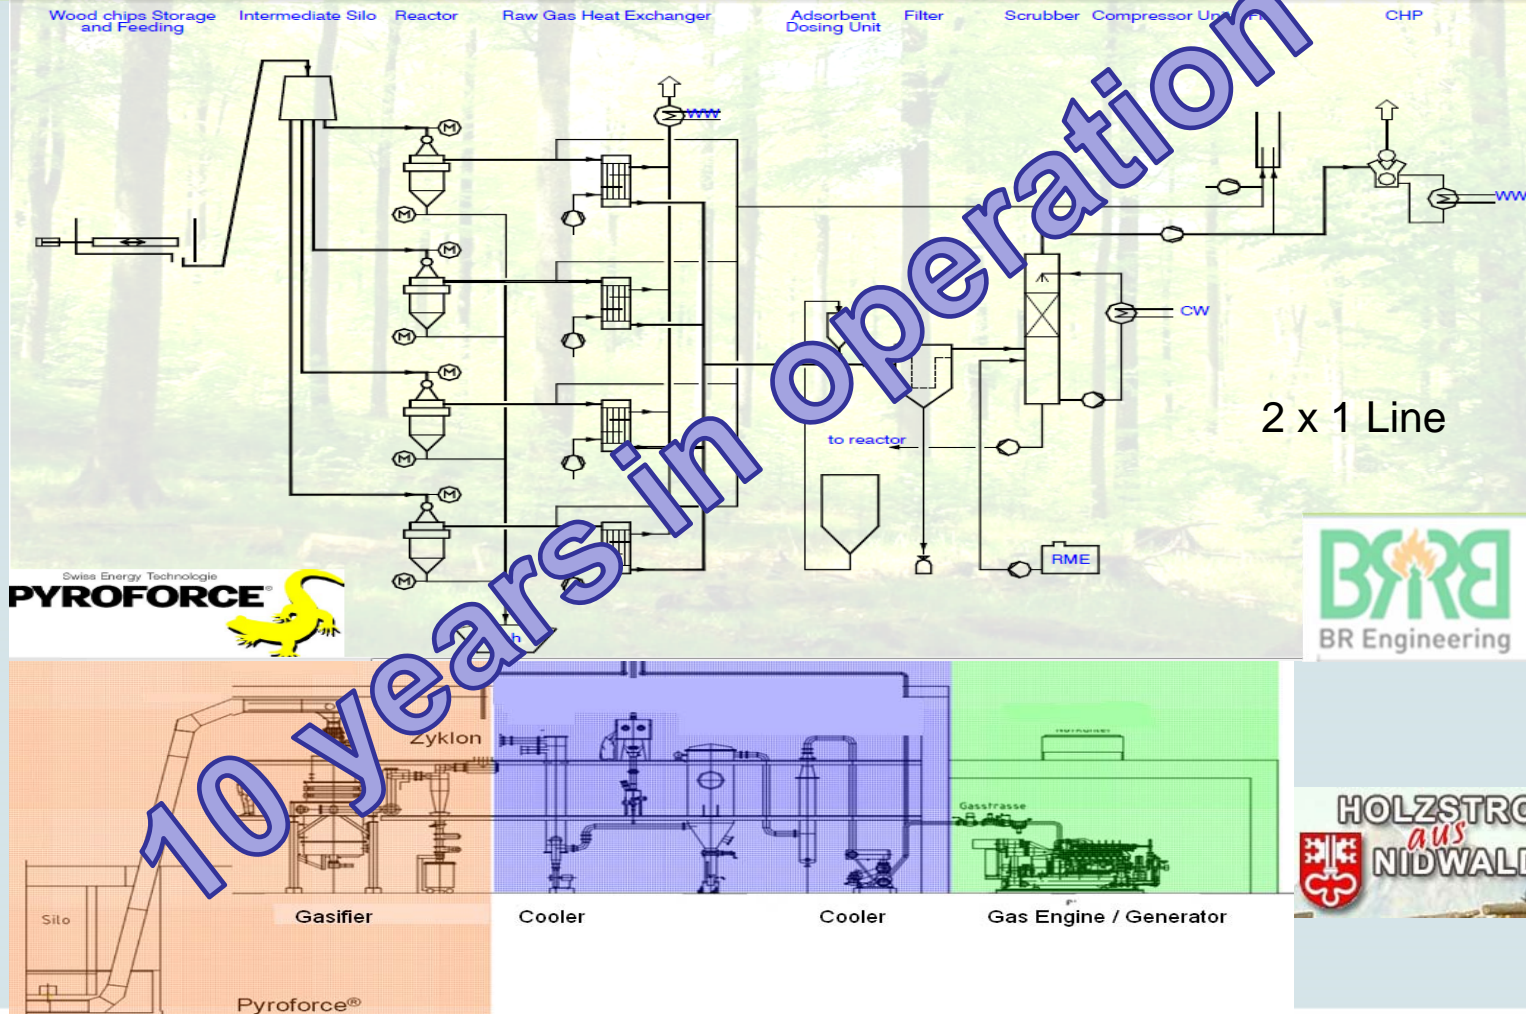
Wood chips Storage and Feeding
Intermediate Silo
Reactor
Raw Gas Heat Exchanger
Adsorbent Dosing Unit
Filter
Scrubber
Compressor Un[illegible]
CHP

WW
WW
CW
to reactor
RME

10 years in operation

2 x 1 Line

Swiss Energy Technologie
PYROFORCE®

BR Engineering

Zyklon
Gasstrasse
Silo
Gasifier
Cooler
Cooler
Gas Engine / Generator
Pyroforce®

HOLZSTRO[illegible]
aus
NIDWALD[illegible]